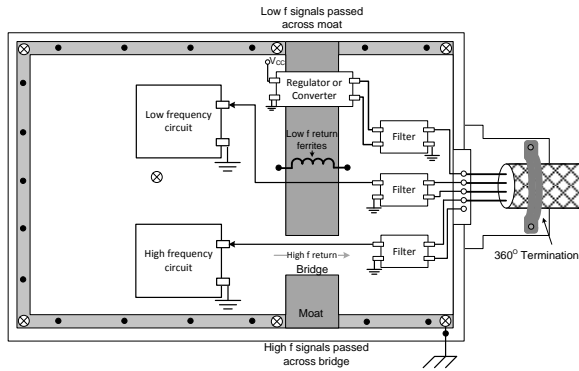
Low f signals passed across moat

$V_{CC}$

Regulator or Converter

Low frequency circuit

Low f return ferrites

Filter

Filter

Filter

High frequency circuit

High f return

Bridge

Moat

360$^{O}$ Termination

High f signals passed across bridge